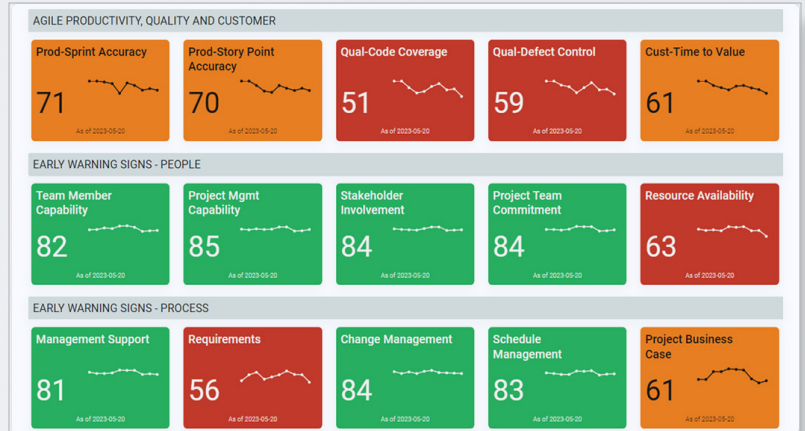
AGILE PRODUCTIVITY, QUALITY AND CUSTOMER

Prod-Sprint Accuracy
71
As of 2023-05-20

Prod-Story Point Accuracy
70
As of 2023-05-20

Qual-Code Coverage
51
As of 2023-05-20

Qual-Defect Control
59
As of 2023-05-20

Cust-Time to Value
61
As of 2023-05-20

EARLY WARNING SIGNS - PEOPLE

Team Member Capability
82
As of 2023-05-20

Project Mgmt Capability
85
As of 2023-05-20

Stakeholder Involvement
84
As of 2023-05-20

Project Team Commitment
84
As of 2023-05-20

Resource Availability
63
As of 2023-05-20

EARLY WARNING SIGNS - PROCESS

Management Support
81
As of 2023-05-20

Requirements
56
As of 2023-05-20

Change Management
84
As of 2023-05-20

Schedule Management
83
As of 2023-05-20

Project Business Case
61
As of 2023-05-20